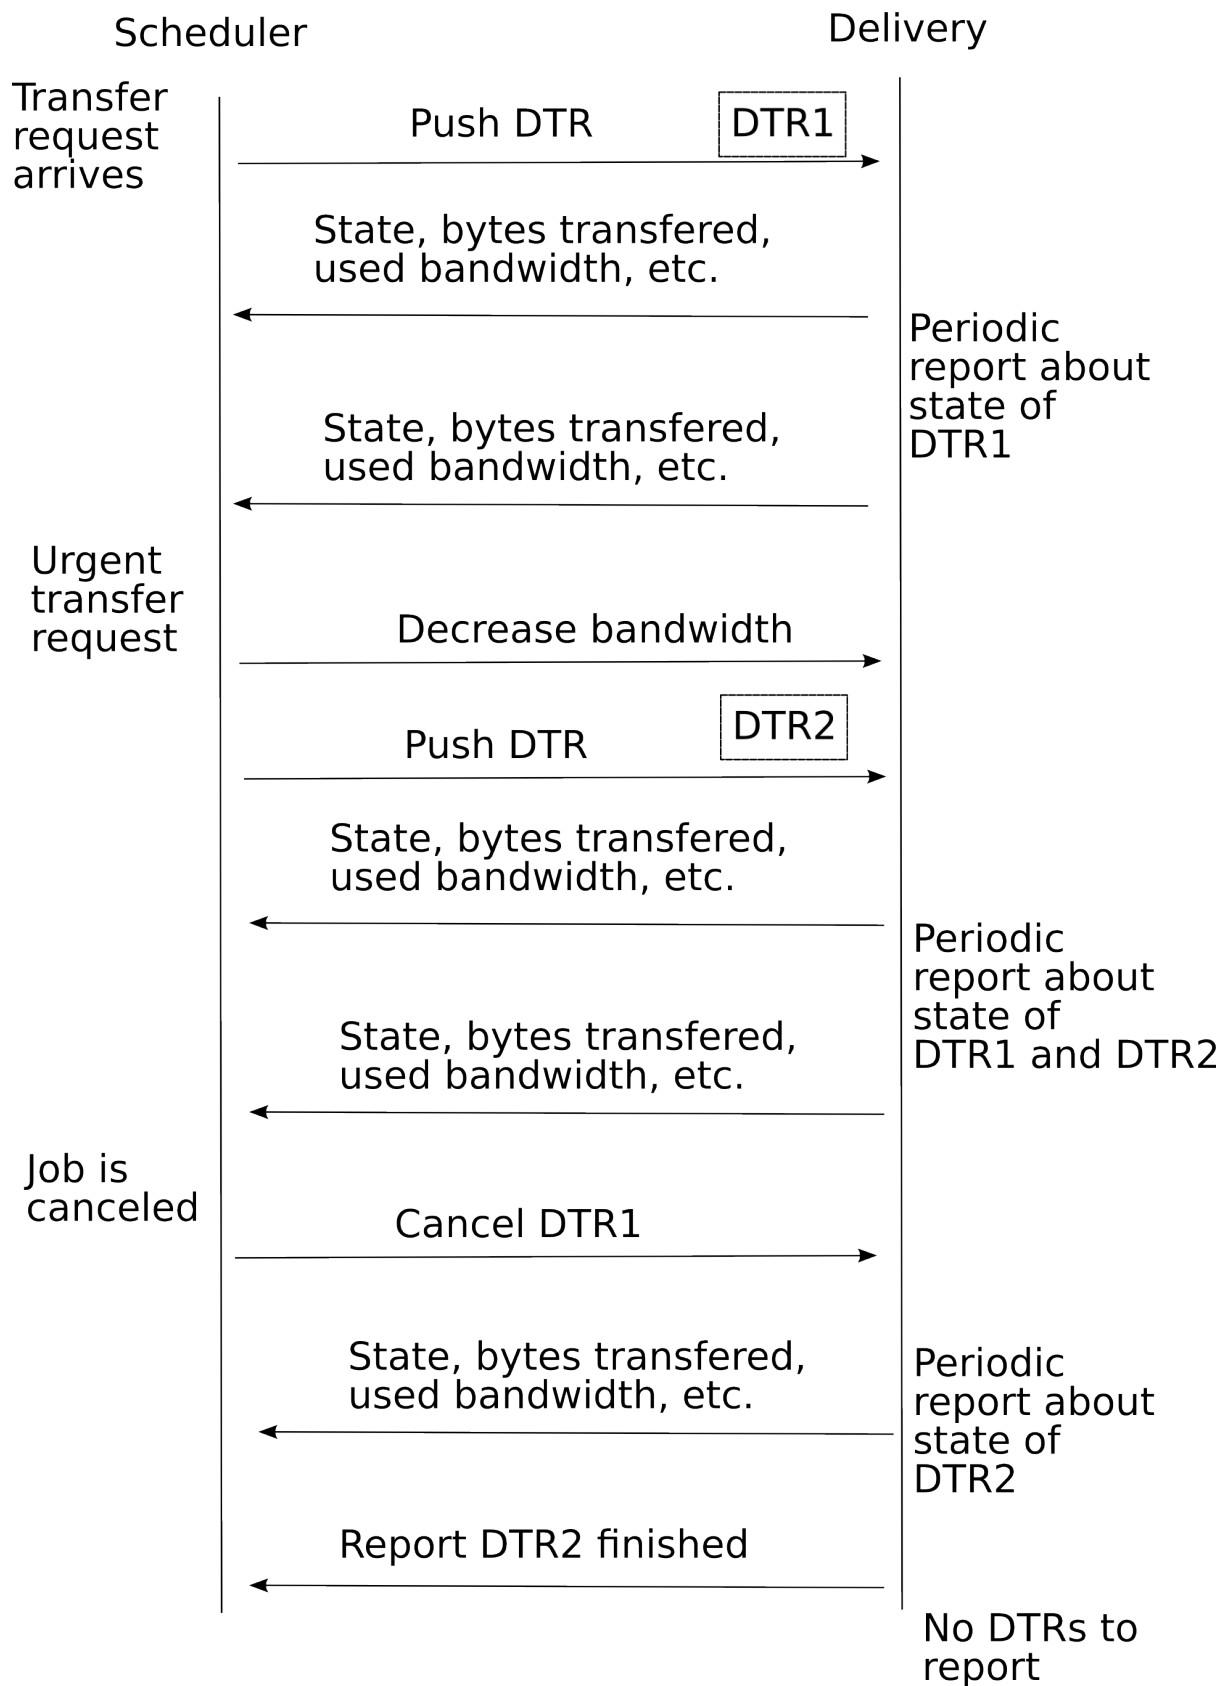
Scheduler

Delivery

Transfer request arrives

Push DTR

DTR1

State, bytes transfered, used bandwidth, etc.

Periodic report about state of DTR1

State, bytes transfered, used bandwidth, etc.

Urgent transfer request

Decrease bandwidth

Push DTR

DTR2

State, bytes transfered, used bandwidth, etc.

Periodic report about state of DTR1 and DTR2

State, bytes transfered, used bandwidth, etc.

Job is canceled

Cancel DTR1

State, bytes transfered, used bandwidth, etc.

Periodic report about state of DTR2

Report DTR2 finished

No DTRs to report